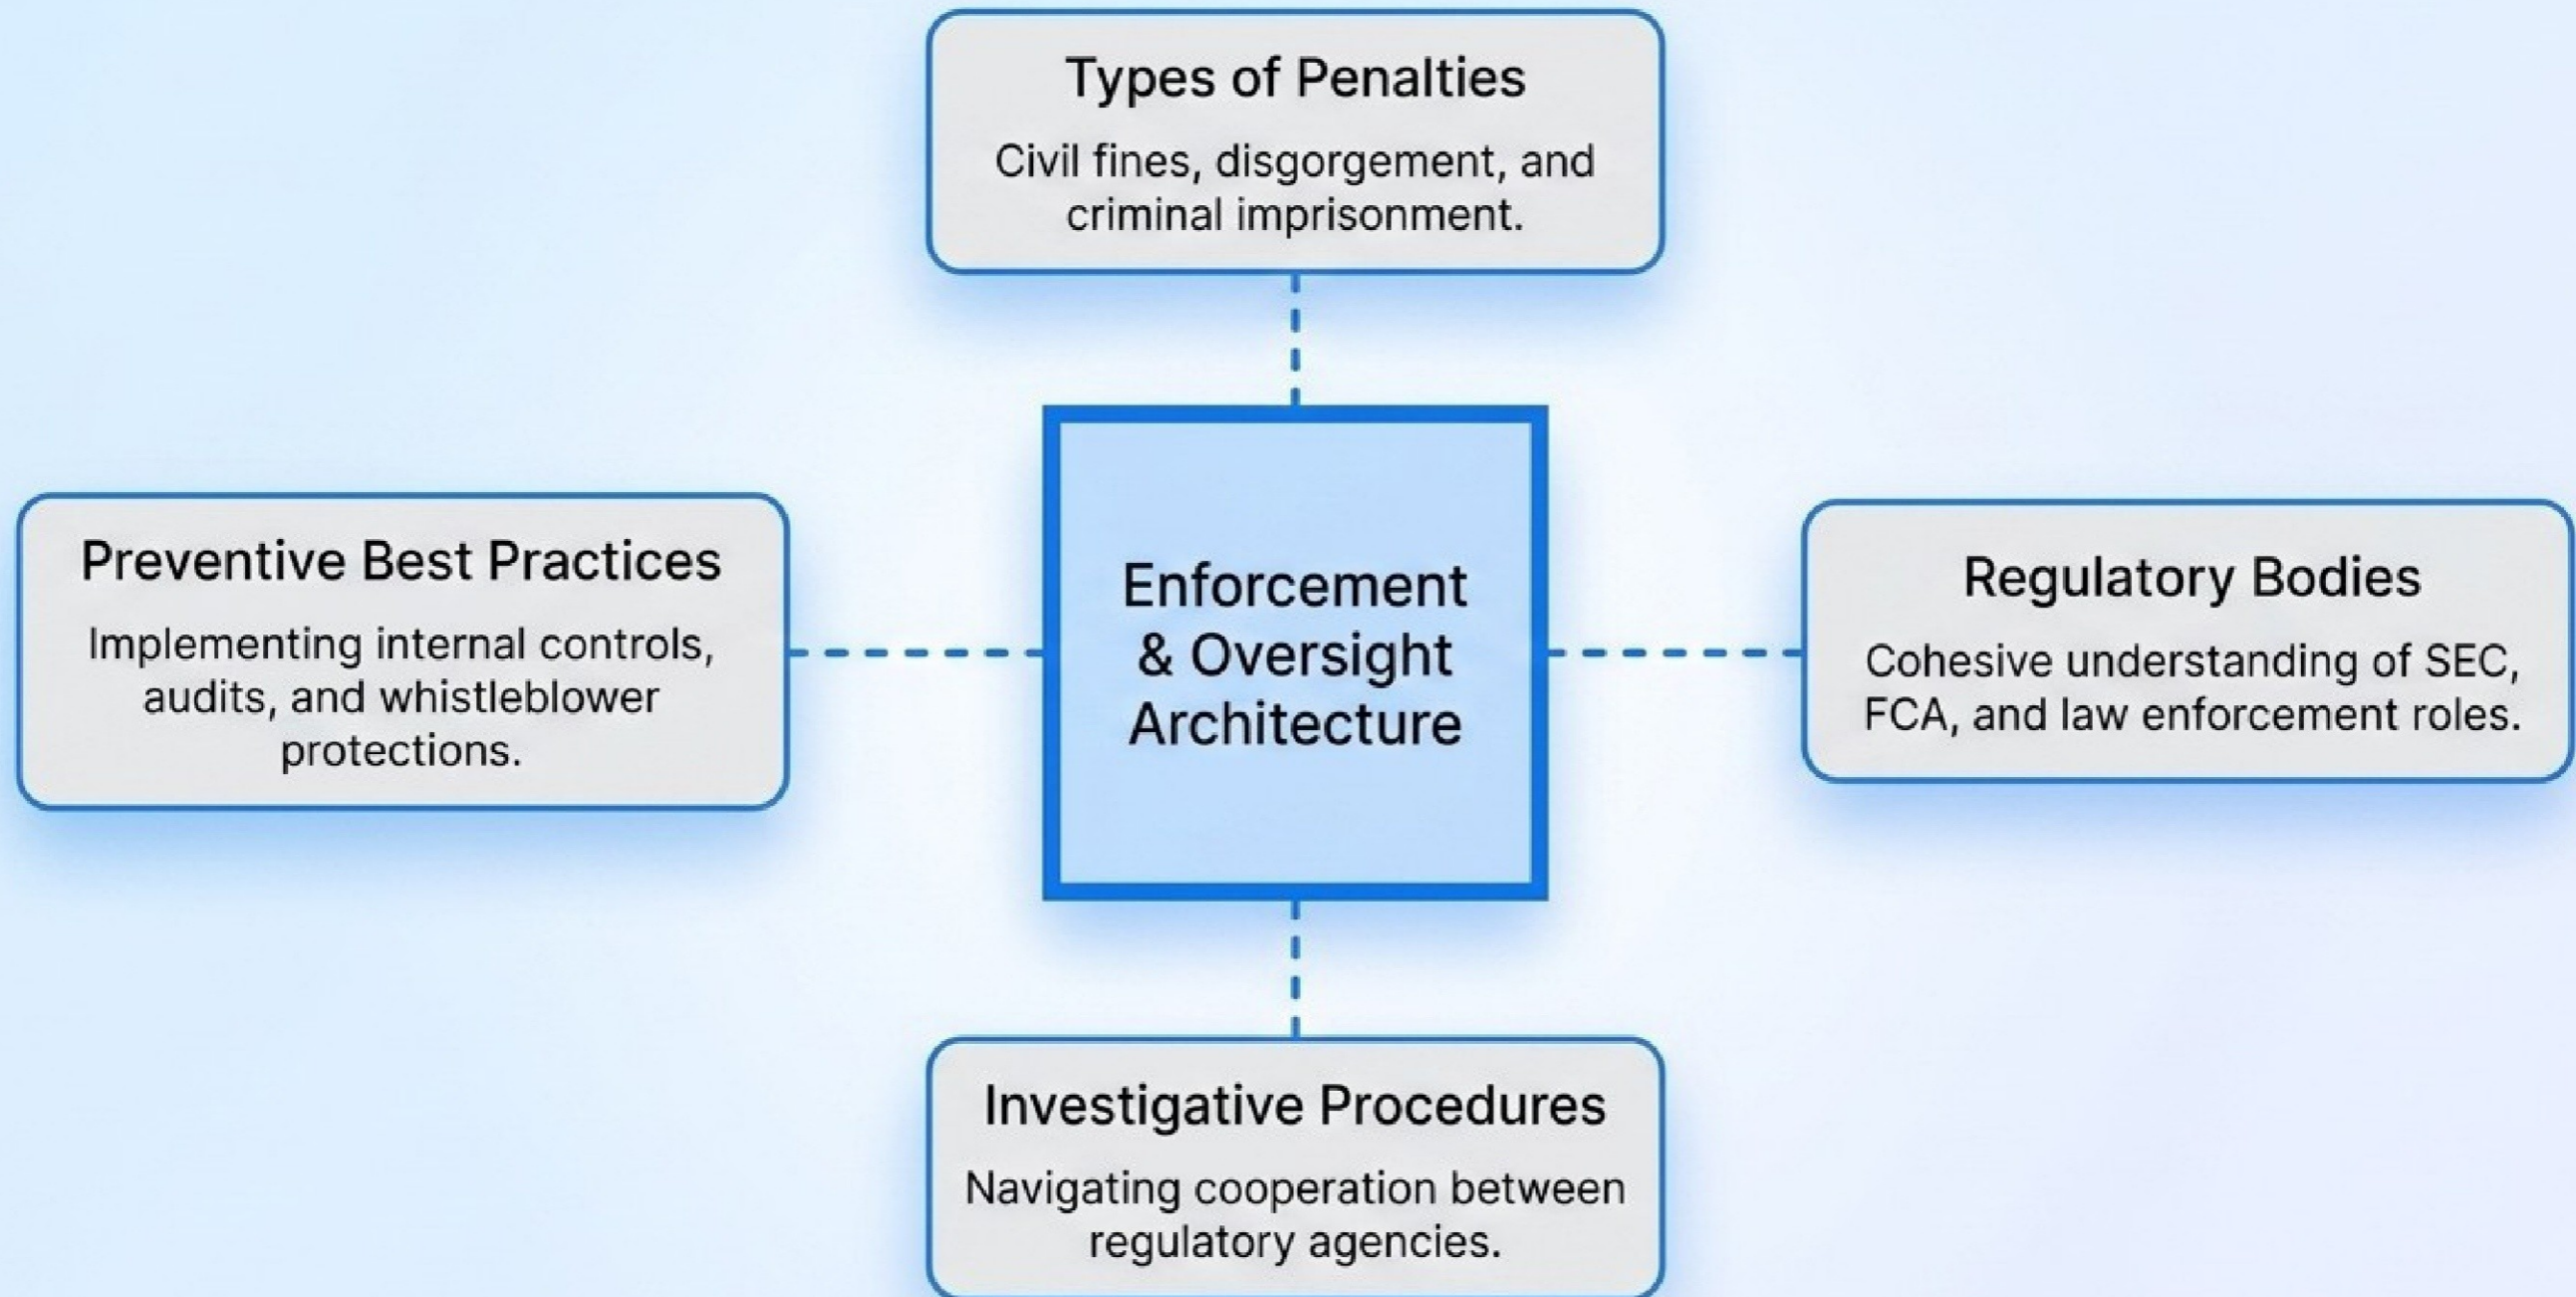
Types of Penalties

Civil fines, disgorgement, and criminal imprisonment.

Preventive Best Practices

Implementing internal controls, audits, and whistleblower protections.

Enforcement & Oversight Architecture

Regulatory Bodies

Cohesive understanding of SEC, FCA, and law enforcement roles.

Investigative Procedures

Navigating cooperation between regulatory agencies.